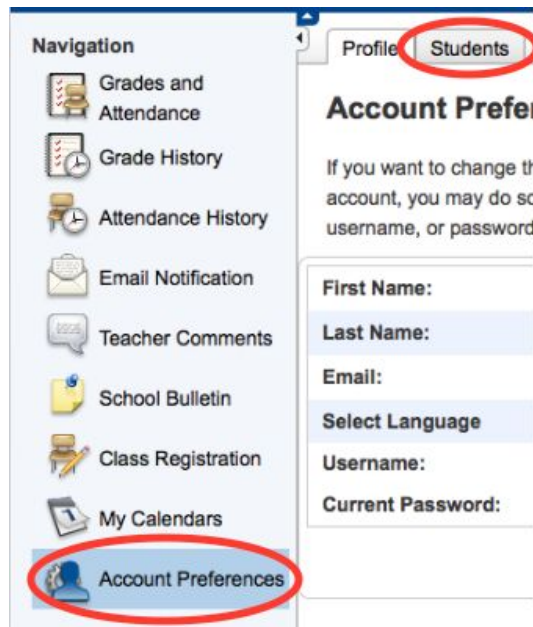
Navigation

Grades and Attendance

Grade History

Attendance History

Email Notification

Teacher Comments

School Bulletin

Class Registration

My Calendars

Account Preferences

Profile

Students

Account Prefe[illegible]

If you want to change th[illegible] account, you may do so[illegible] username, or password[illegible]

First Name:

Last Name:

Email:

Select Language

Username:

Current Password: